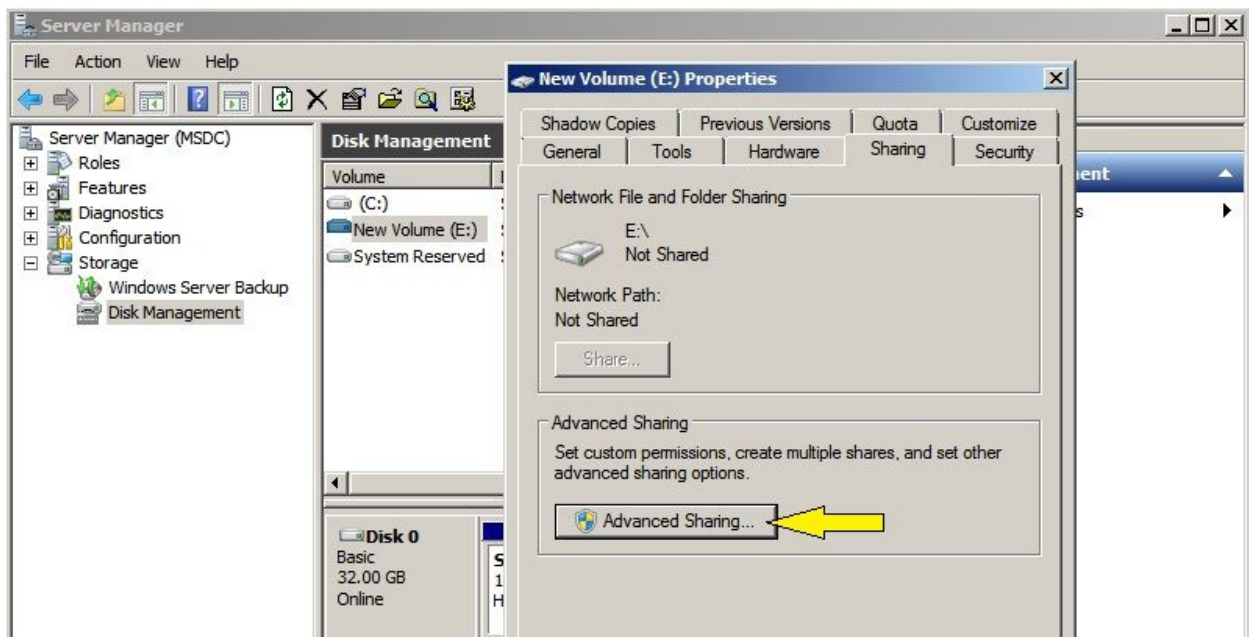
Server Manager

File Action View Help

Server Manager (MSDC)
Roles
Features
Diagnostics
Configuration
Storage
Windows Server Backup
Disk Management

Disk Management

Volume
(C:)
New Volume (E:)
System Reserved

Disk 0
Basic
32.00 GB
Online

ent
s

New Volume (E:) Properties

Shadow Copies | Previous Versions | Quota | Customize
General | Tools | Hardware | Sharing | Security

Network File and Folder Sharing

E:\
Not Shared

Network Path:
Not Shared

Share...

Advanced Sharing

Set custom permissions, create multiple shares, and set other advanced sharing options.

Advanced Sharing...